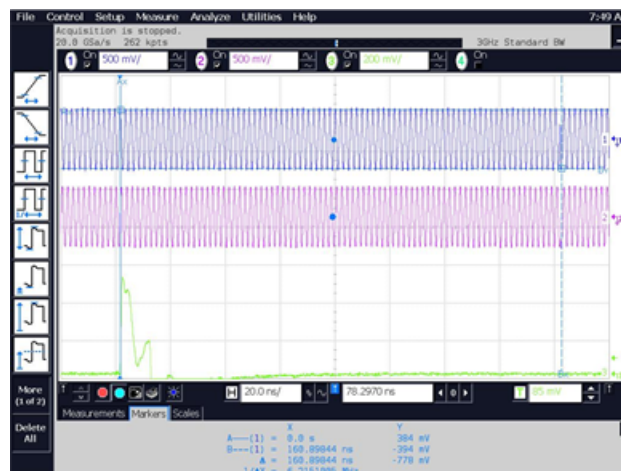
File Control Setup Measure Analyze Utilities Help 7:49 A

Acquisition is stopped.
20.0 GSa/s 262 kpts

3GHz Standard BW

1 On 500 mV/
2 On 500 mV/
3 On 200 mV/
4 On

More (1 of 2)

Delete All

H 20.0 ns/
78.2970 ns
85 mV

Measurements Markers Scales

| | X | Y |
|---|---|---|
| A---(1) = | 0.0 s | 384 mV |
| B---(1) = | 160.89844 ns | -394 mV |
| Δ = | 160.89844 ns | -778 mV |
| 1/ΔX = | 6.2151 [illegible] MHz | |